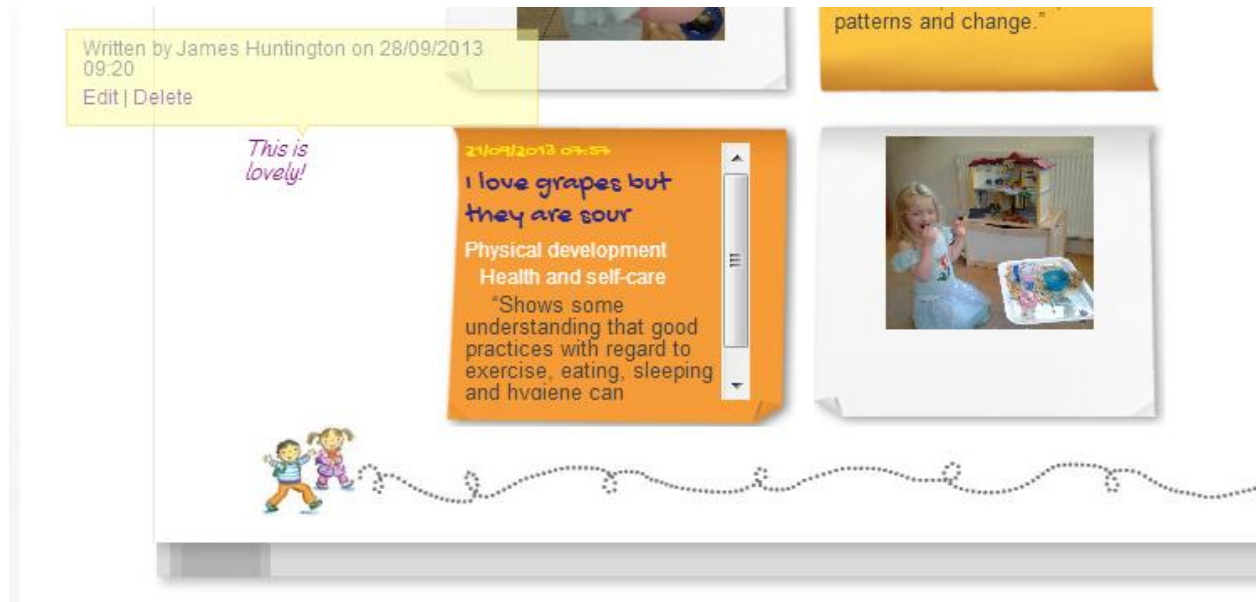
patterns and change."

Written by James Huntington on 28/09/2013 09:20
Edit | Delete

This is lovely!

21/09/2013 07:57
I love grapes but they are sour

Physical development
Health and self-care
"Shows some understanding that good practices with regard to exercise, eating, sleeping and hygiene can